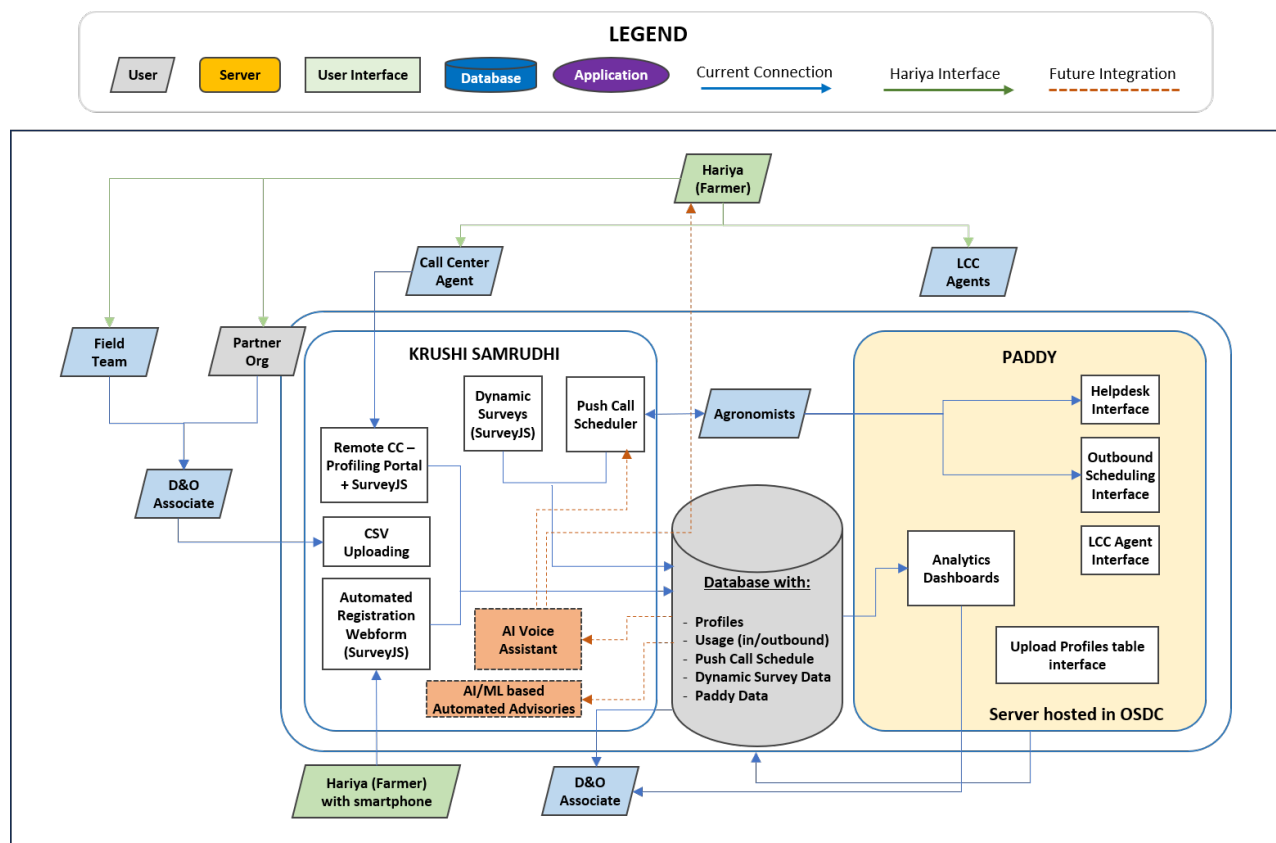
LEGEND

User
Server
User Interface
Database
Application
Current Connection
Hariya Interface
Future Integration

Hariya (Farmer)

Call Center Agent

LCC Agents

Field Team

Partner Org

KRUSHI SAMRUDHI

PADDY

Dynamic Surveys (SurveyJS)

Push Call Scheduler

Agronomists

Helpdesk Interface

Outbound Scheduling Interface

LCC Agent Interface

Remote CC – Profiling Portal + SurveyJS

D&O Associate

CSV Uploading

Automated Registration Webform (SurveyJS)

AI Voice Assistant

AI/ML based Automated Advisories

Database with:
- Profiles
- Usage (in/outbound)
- Push Call Schedule
- Dynamic Survey Data
- Paddy Data

Analytics Dashboards

Upload Profiles table interface

Server hosted in OSDC

Hariya (Farmer) with smartphone

D&O Associate